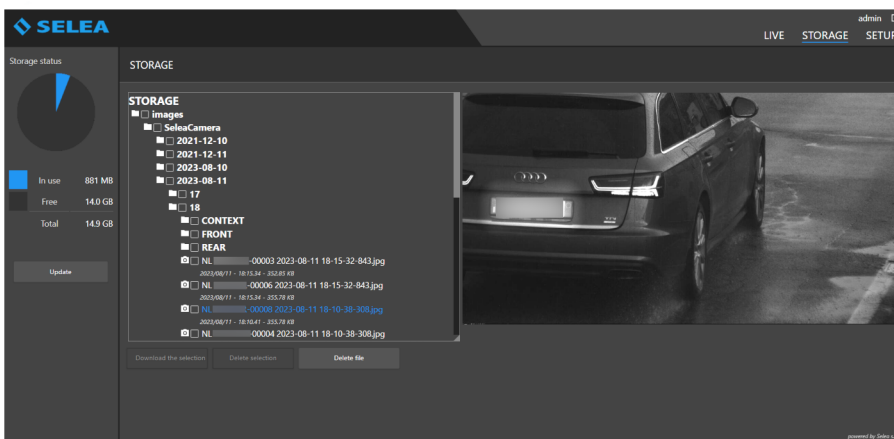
SELEA

admin

LIVE STORAGE SETUP

Storage status

In use 881 MB
Free 14.0 GB
Total 14.9 GB

Update

STORAGE

STORAGE
images
SeleaCamera
2021-12-10
2021-12-11
2023-08-10
2023-08-11
17
18
CONTEXT
FRONT
REAR
NL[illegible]-00003 2023-08-11 18-15-32-843.jpg
2023/08/11 - 18:15:34 - 352.85 KB
NL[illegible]-00006 2023-08-11 18-15-32-843.jpg
2023/08/11 - 18:15:34 - 355.78 KB
NL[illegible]-00008 2023-08-11 18-10-38-308.jpg
2023/08/11 - 18:10:41 - 355.78 KB
NL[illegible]-00004 2023-08-11 18-10-38-308.jpg

Download the selection Delete selection Delete file

powered by Selea